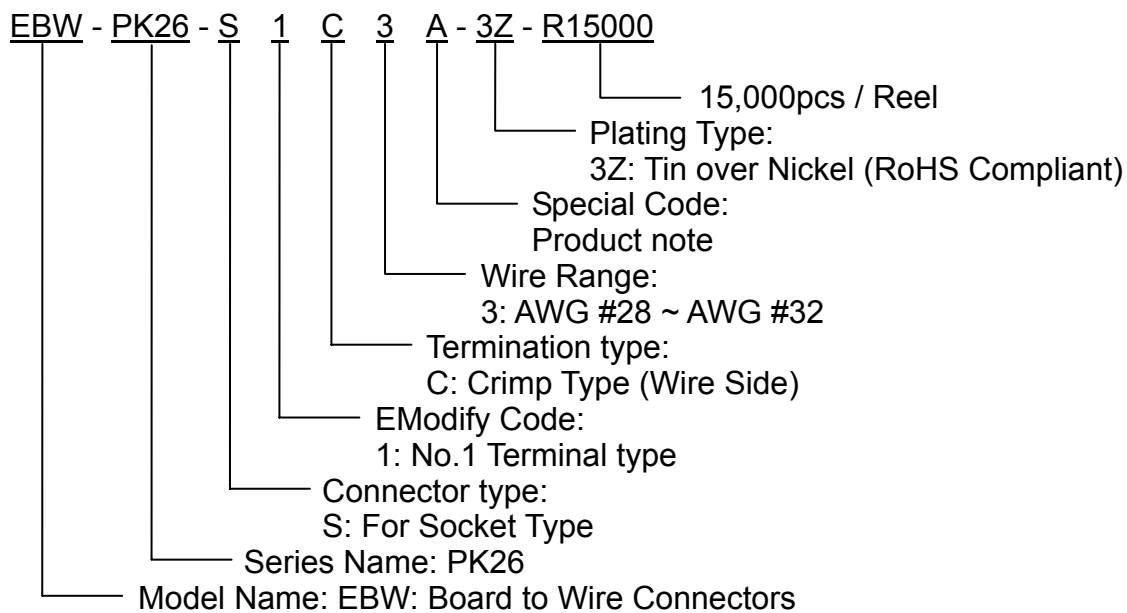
EBW - PK26 - S 1 C 3 A - 3Z - R15000

15,000pcs / Reel

Plating Type:
3Z: Tin over Nickel (RoHS Compliant)

Special Code:
Product note

Wire Range:
3: AWG #28 ~ AWG #32

Termination type:
C: Crimp Type (Wire Side)

EModify Code:
1: No.1 Terminal type

Connector type:
S: For Socket Type

Series Name: PK26

Model Name: EBW: Board to Wire Connectors